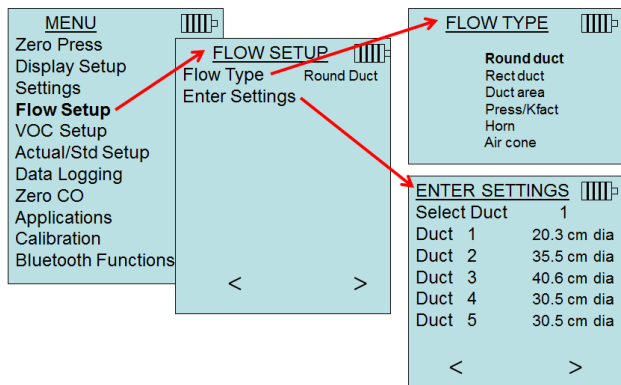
MENU
Zero Press
Display Setup
Settings
Flow Setup
VOC Setup
Actual/Std Setup
Data Logging
Zero CO
Applications
Calibration
Bluetooth Functions

FLOW SETUP
Flow Type Round Duct
Enter Settings
< >

FLOW TYPE
Round duct
Rect duct
Duct area
Press/Kfact
Horn
Air cone

ENTER SETTINGS
Select Duct 1
Duct 1 20.3 cm dia
Duct 2 35.5 cm dia
Duct 3 40.6 cm dia
Duct 4 30.5 cm dia
Duct 5 30.5 cm dia
< >